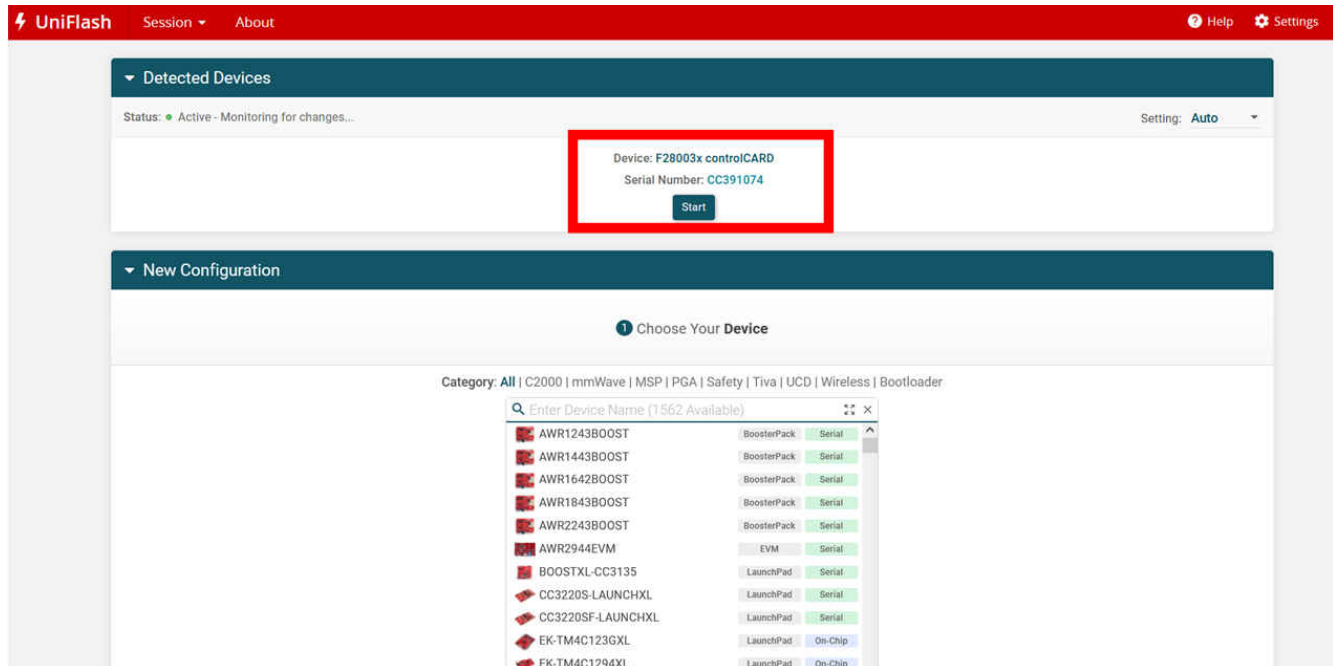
UniFlash Session About

Help Settings

Detected Devices

Status: Active - Monitoring for changes...

Setting: Auto

Device: F28003x controlCARD

Serial Number: CC391074

Start

New Configuration

1 Choose Your Device

Category: All | C2000 | mmWave | MSP | PGA | Safety | Tiva | UCD | Wireless | Bootloader

Enter Device Name (1562 Available)

| | | |
|---|---|---|
| AWR1243BOOST | BoosterPack | Serial |
| AWR1443BOOST | BoosterPack | Serial |
| AWR1642BOOST | BoosterPack | Serial |
| AWR1843BOOST | BoosterPack | Serial |
| AWR2243BOOST | BoosterPack | Serial |
| AWR2944EVM | EVM | Serial |
| BOOSTXL-CC3135 | LaunchPad | Serial |
| CC3220S-LAUNCHXL | LaunchPad | Serial |
| CC3220SF-LAUNCHXL | LaunchPad | Serial |
| EK-TM4C123GXL | LaunchPad | On-Chip |
| EK-TM4C1294XL | LaunchPad | On-Chip |